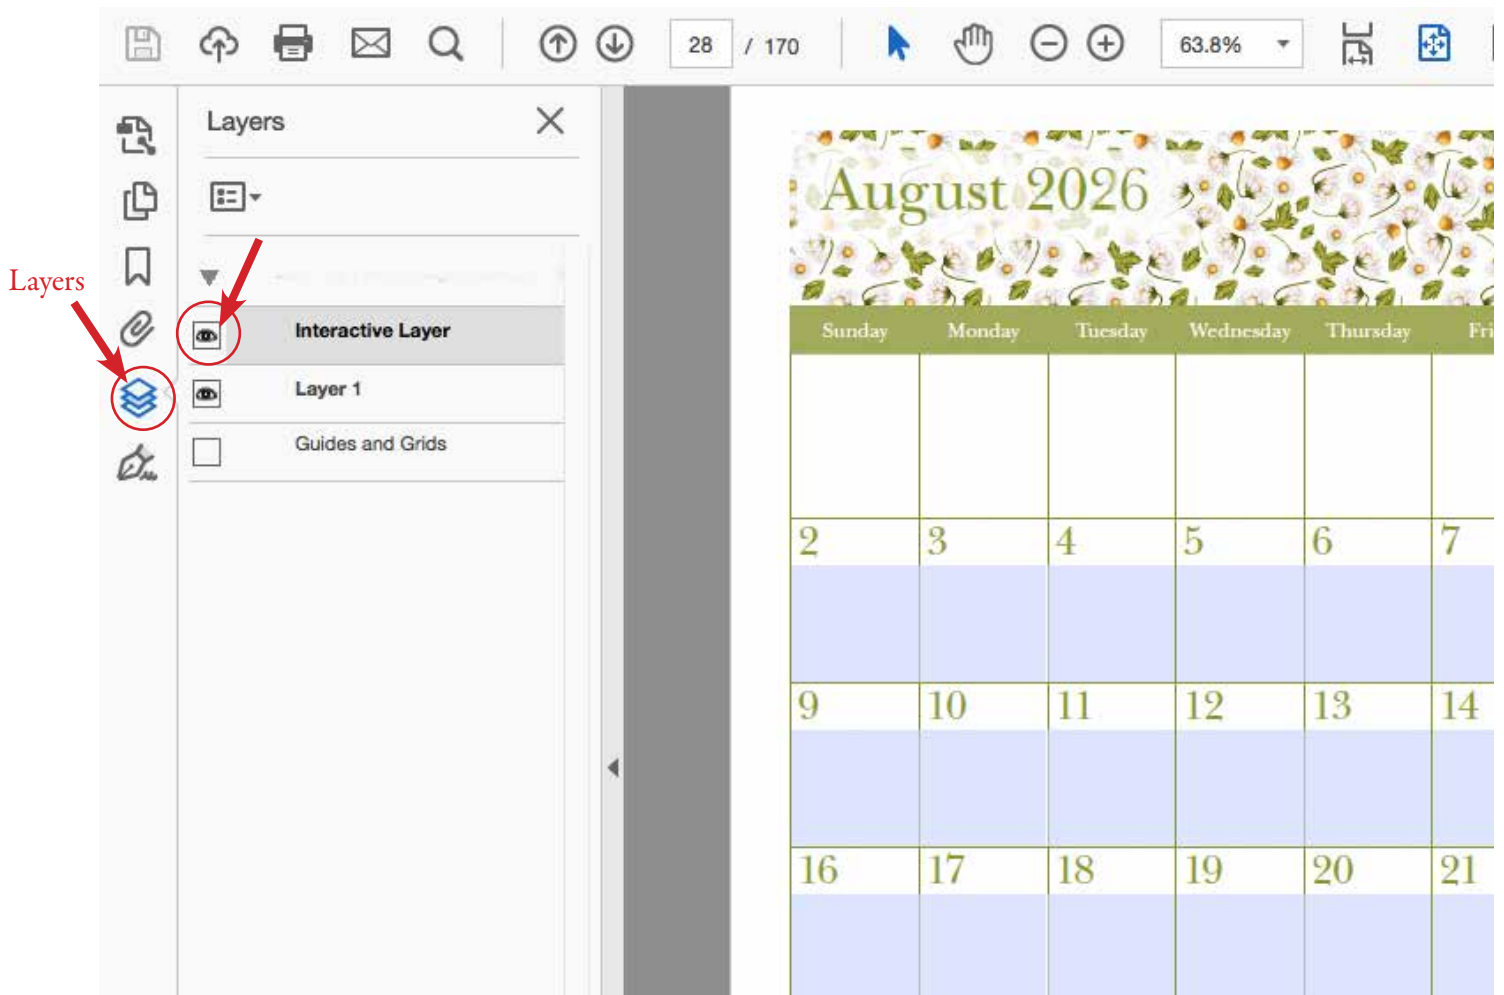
28 / 170

63.8%

Layers

Layers

Interactive Layer

Layer 1

Guides and Grids

August 2026

| Sunday | Monday | Tuesday | Wednesday | Thursday | Fri |
|---|---|---|---|---|---|
| | | | | | |
| 2 | 3 | 4 | 5 | 6 | 7 |
| 9 | 10 | 11 | 12 | 13 | 14 |
| 16 | 17 | 18 | 19 | 20 | 21 |